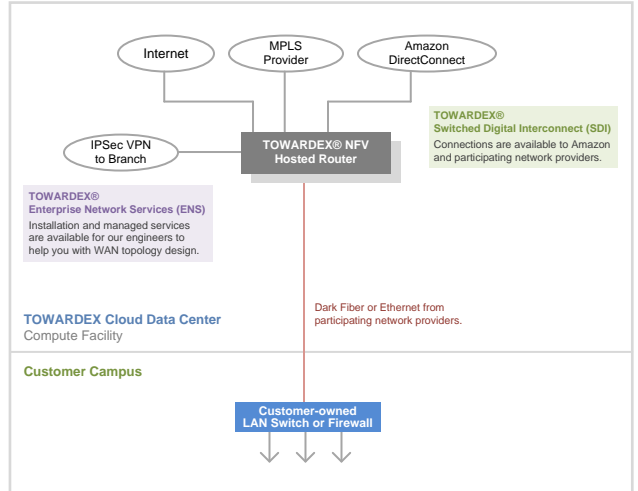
Internet

MPLS Provider

Amazon DirectConnect

IPSec VPN to Branch

TOWARDEX® NFV Hosted Router

TOWARDEX® Switched Digital Interconnect (SDI)
Connections are available to Amazon and participating network providers.

TOWARDEX® Enterprise Network Services (ENS)
Installation and managed services are available for our engineers to help you with WAN topology design.

Dark Fiber or Ethernet from participating network providers.

TOWARDEX Cloud Data Center
Compute Facility

Customer Campus

Customer-owned LAN Switch or Firewall